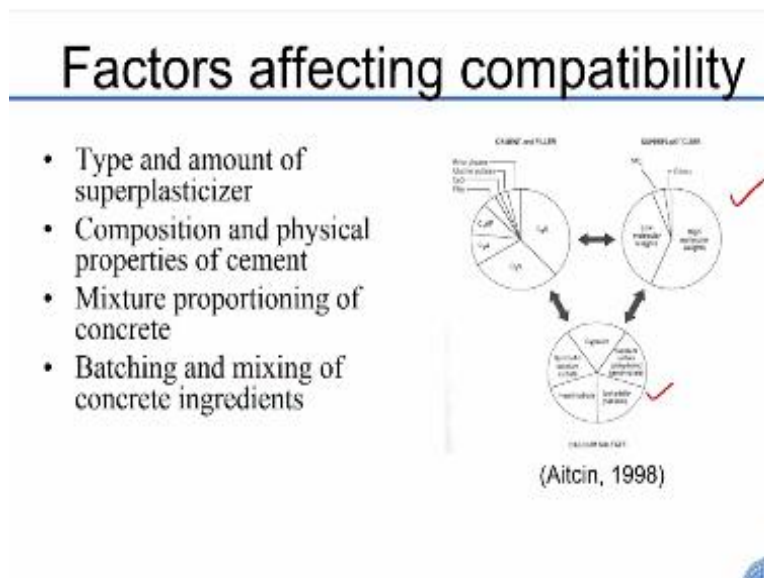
Factors affecting compatibility

- Type and amount of superplasticizer
- Composition and physical properties of cement
- Mixture proportioning of concrete
- Batching and mixing of concrete ingredients

CEMENT and FILLER

SUPERPLASTICIZER

$C_4AF$

$C_3A$

$C_2S$

$C_3S$

Low molecular weights

High molecular weights

Gypsum

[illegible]

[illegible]

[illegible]

CALCIUM SULFATE

(Aitcin, 1998)